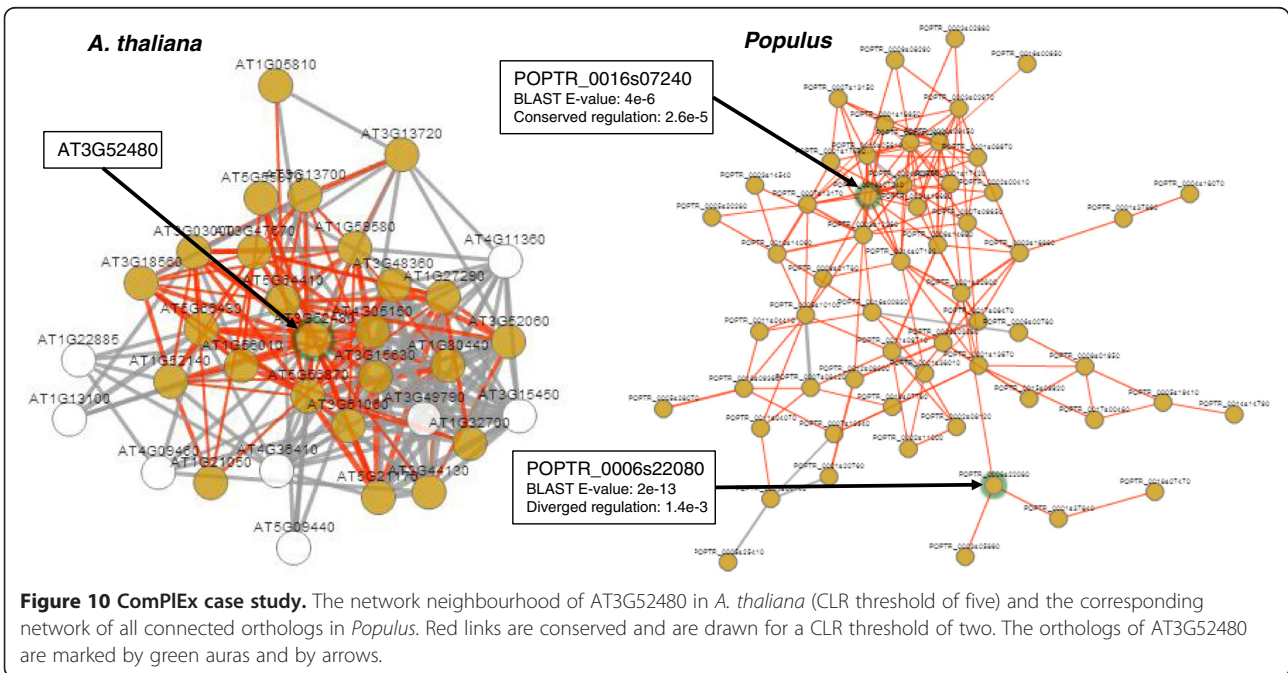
A. thaliana

Populus

AT1G05810

AT3G13720

AT3G52480

AT5G5 AT3G13700

AT1G59580

AT3G030 AT3G47270

AT4G11360

AT3G18560

AT3G48360

AT5G34410

AT1G27290

AT5G53453

AT4G05150

AT3G52060

AT1G22885

AT1G57140

AT1G56010

AT3G15630

AT1G80440

AT5G55870

AT3G49790

AT1G13100

AT3G51050

AT3G15450

AT1G32700

AT4G09460

AT4G38410

AT1G21050

AT3G44130

AT5G21170

AT5G09440

POPTR_0016s07240
BLAST E-value: 4e-6
Conserved regulation: 2.6e-5

POPTR_0006s22080
BLAST E-value: 2e-13
Diverged regulation: 1.4e-3

Figure 10 ComPlEx case study. The network neighbourhood of AT3G52480 in A. thaliana (CLR threshold of five) and the corresponding network of all connected orthologs in Populus. Red links are conserved and are drawn for a CLR threshold of two. The orthologs of AT3G52480 are marked by green auras and by arrows.